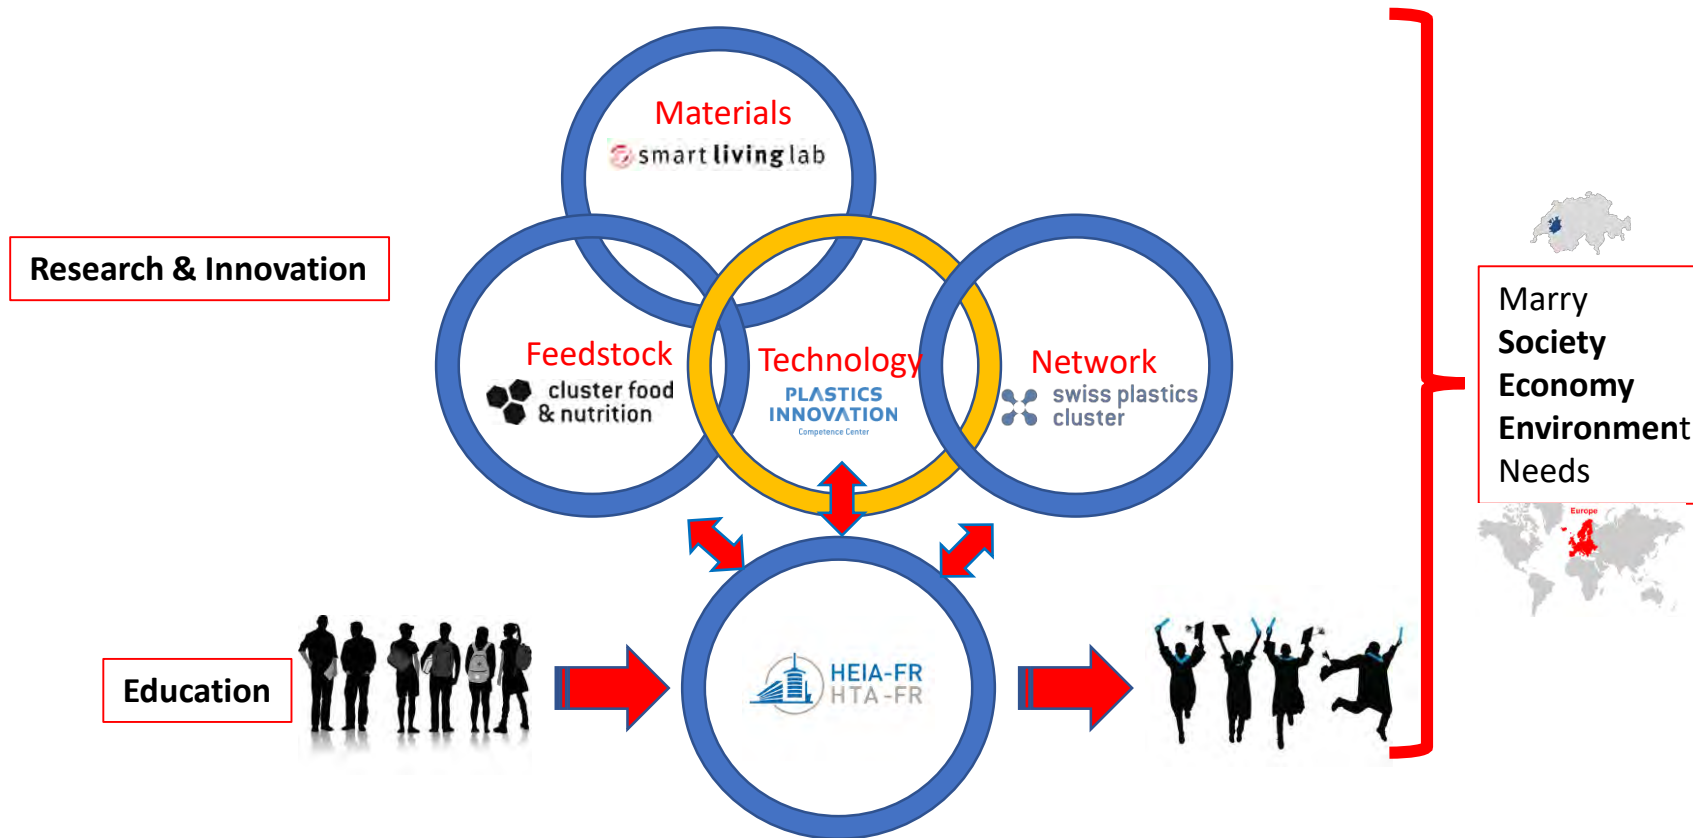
Research & Innovation

Materials
smart living lab

Feedstock
cluster food & nutrition

Technology
PLASTICS INNOVATION
Competence Center

Network
swiss plastics cluster

Marry
Society
Economy
Environment
Needs

Europe

Education

HEIA-FR
HTA-FR